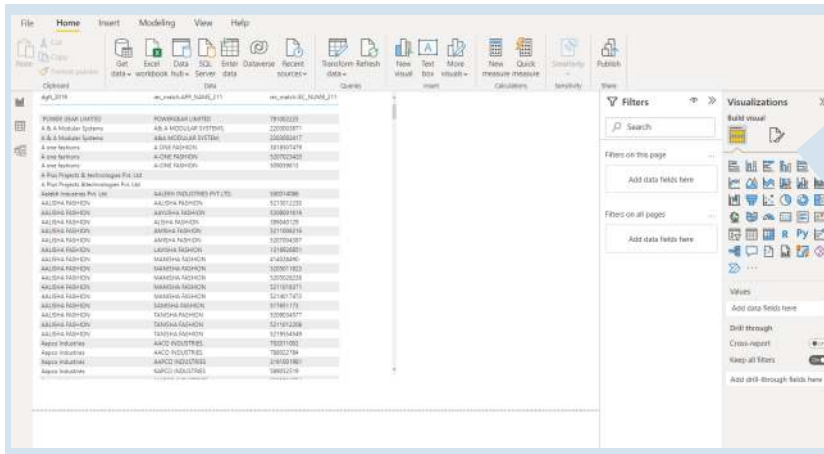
File Home Insert Modeling View Help

Paste Cut Copy Format painter Clipboard
Get data Excel workbook Data hub SQL Server Enter data Dataverse Recent sources Data
Transform data Refresh Queries
New visual Text box More visuals Insert
New measure Quick measure Calculations
Sensitivity Sensitivity
Publish Share

Filters
Search
Filters on this page
Add data fields here
Filters on all pages
Add data fields here

Visualizations
Build visual
Values
Add data fields here
Drill through
Cross-report
Keep all filters
Add drill-through fields here

| April_2019 | sec_match.GPP_NAME_2/1 | sec_match.GC_NUMB_2/1 |
|---|---|---|
| POWER GEAR LIMITED | POWERGEAR LIMITED | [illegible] |
| A & A Modular Systems | A& A MODULAR SYSTEMS | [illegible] |
| A & A Modular Systems | A&A MODULAR SYSTEM | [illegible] |
| A one fashions | A ONE FASHION | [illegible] |
| A one fashions | A-ONE FASHION | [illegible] |
| A one fashions | A-ONE FASHION | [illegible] |
| A Plus Projects & technologies Pvt Ltd | | |
| A Plus Projects &technologies Pvt Ltd | | |
| Aadesh Industries Pvt Ltd | AADESH INDUSTRIES PVT LTD | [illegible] |
| AALISHA FASHION | AALISHA FASHION | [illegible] |
| AALISHA FASHION | AAYUSHA FASHION | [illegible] |
| AALISHA FASHION | ALISHA FASHION | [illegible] |
| AALISHA FASHION | AMISHA FASHION | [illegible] |
| AALISHA FASHION | AMISHA FASHION | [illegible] |
| AALISHA FASHION | LAVISHA FASHION | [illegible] |
| AALISHA FASHION | MANISHA FASHION | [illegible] |
| AALISHA FASHION | MANISHA FASHION | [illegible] |
| AALISHA FASHION | MANISHA FASHION | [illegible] |
| AALISHA FASHION | MANISHA FASHION | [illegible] |
| AALISHA FASHION | MANISHA FASHION | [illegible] |
| AALISHA FASHION | SANISHA FASHION | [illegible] |
| AALISHA FASHION | TANISHA FASHION | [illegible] |
| AALISHA FASHION | TANISHA FASHION | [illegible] |
| AALISHA FASHION | TANISHA FASHION | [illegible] |
| Aapco Industries | AACO INDUSTRIES | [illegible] |
| Aapco Industries | AACO INDUSTRIES | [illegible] |
| Aapco Industries | AAPCO INDUSTRIES | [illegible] |
| Aapco Industries | KAPCO INDUSTRIES | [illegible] |